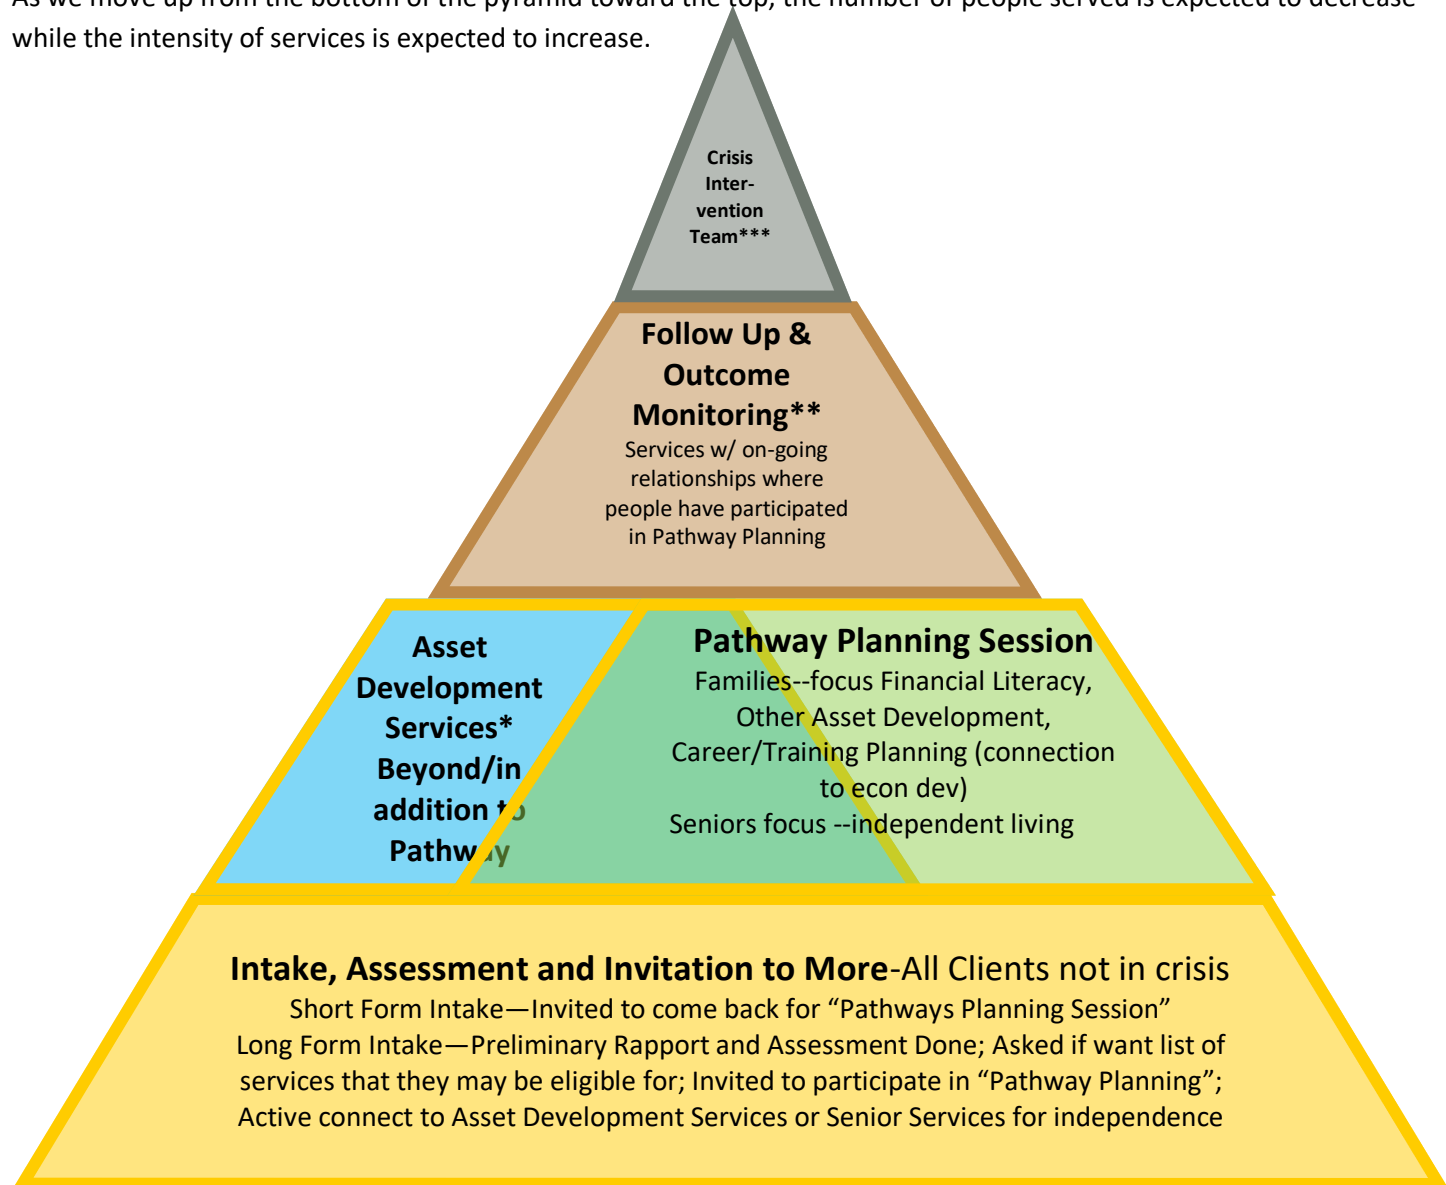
As we move up from the bottom of the pyramid toward the top, the number of people served is expected to decrease while the intensity of services is expected to increase.

Crisis Inter-vention Team***

Follow Up & Outcome Monitoring**
Services w/ on-going relationships where people have participated in Pathway Planning

Asset Development Services* Beyond/in addition to Pathway

Pathway Planning Session
Families--focus Financial Literacy, Other Asset Development, Career/Training Planning (connection to econ dev)
Seniors focus --independent living

Intake, Assessment and Invitation to More-All Clients not in crisis
Short Form Intake—Invited to come back for "Pathways Planning Session"
Long Form Intake—Preliminary Rapport and Assessment Done; Asked if want list of services that they may be eligible for; Invited to participate in "Pathway Planning"; Active connect to Asset Development Services or Senior Services for independence